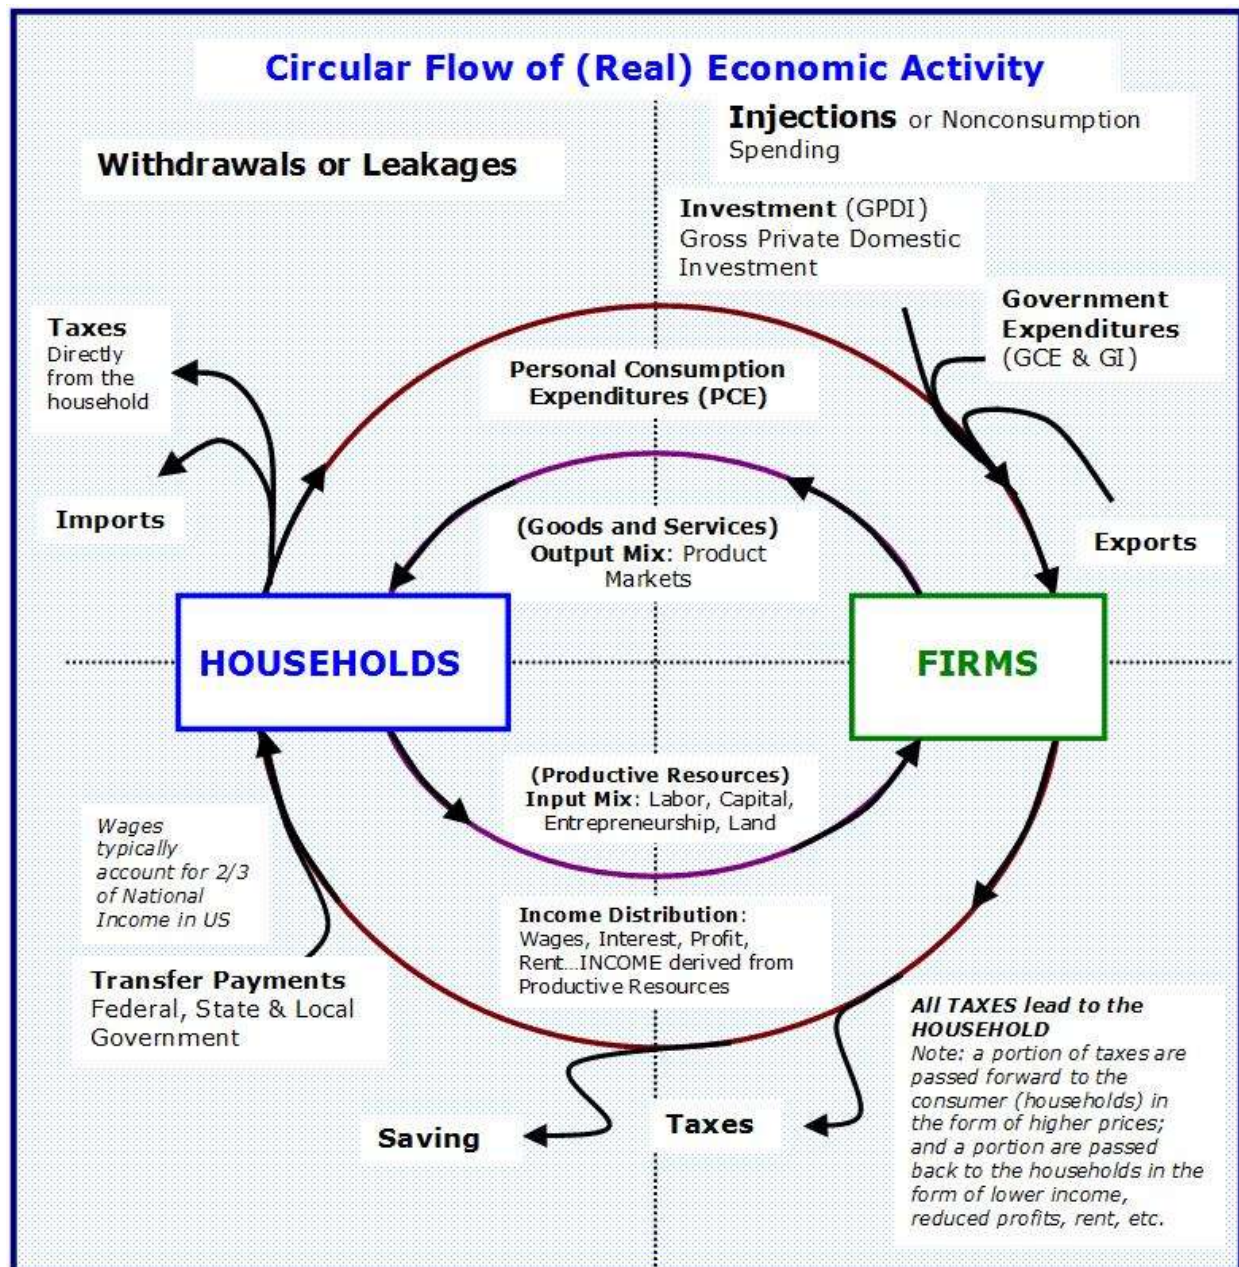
Circular Flow of (Real) Economic Activity

Injections or Nonconsumption Spending

Withdrawals or Leakages

Investment (GPDI) Gross Private Domestic Investment

Government Expenditures (GCE & GI)

Taxes Directly from the household

Personal Consumption Expenditures (PCE)

Imports

(Goods and Services) Output Mix: Product Markets

Exports

HOUSEHOLDS

FIRMS

(Productive Resources) Input Mix: Labor, Capital, Entrepreneurship, Land

Wages typically account for 2/3 of National Income in US

Income Distribution: Wages, Interest, Profit, Rent...INCOME derived from Productive Resources

Transfer Payments Federal, State & Local Government

All TAXES lead to the HOUSEHOLD
Note: a portion of taxes are passed forward to the consumer (households) in the form of higher prices; and a portion are passed back to the households in the form of lower income, reduced profits, rent, etc.

Saving

Taxes